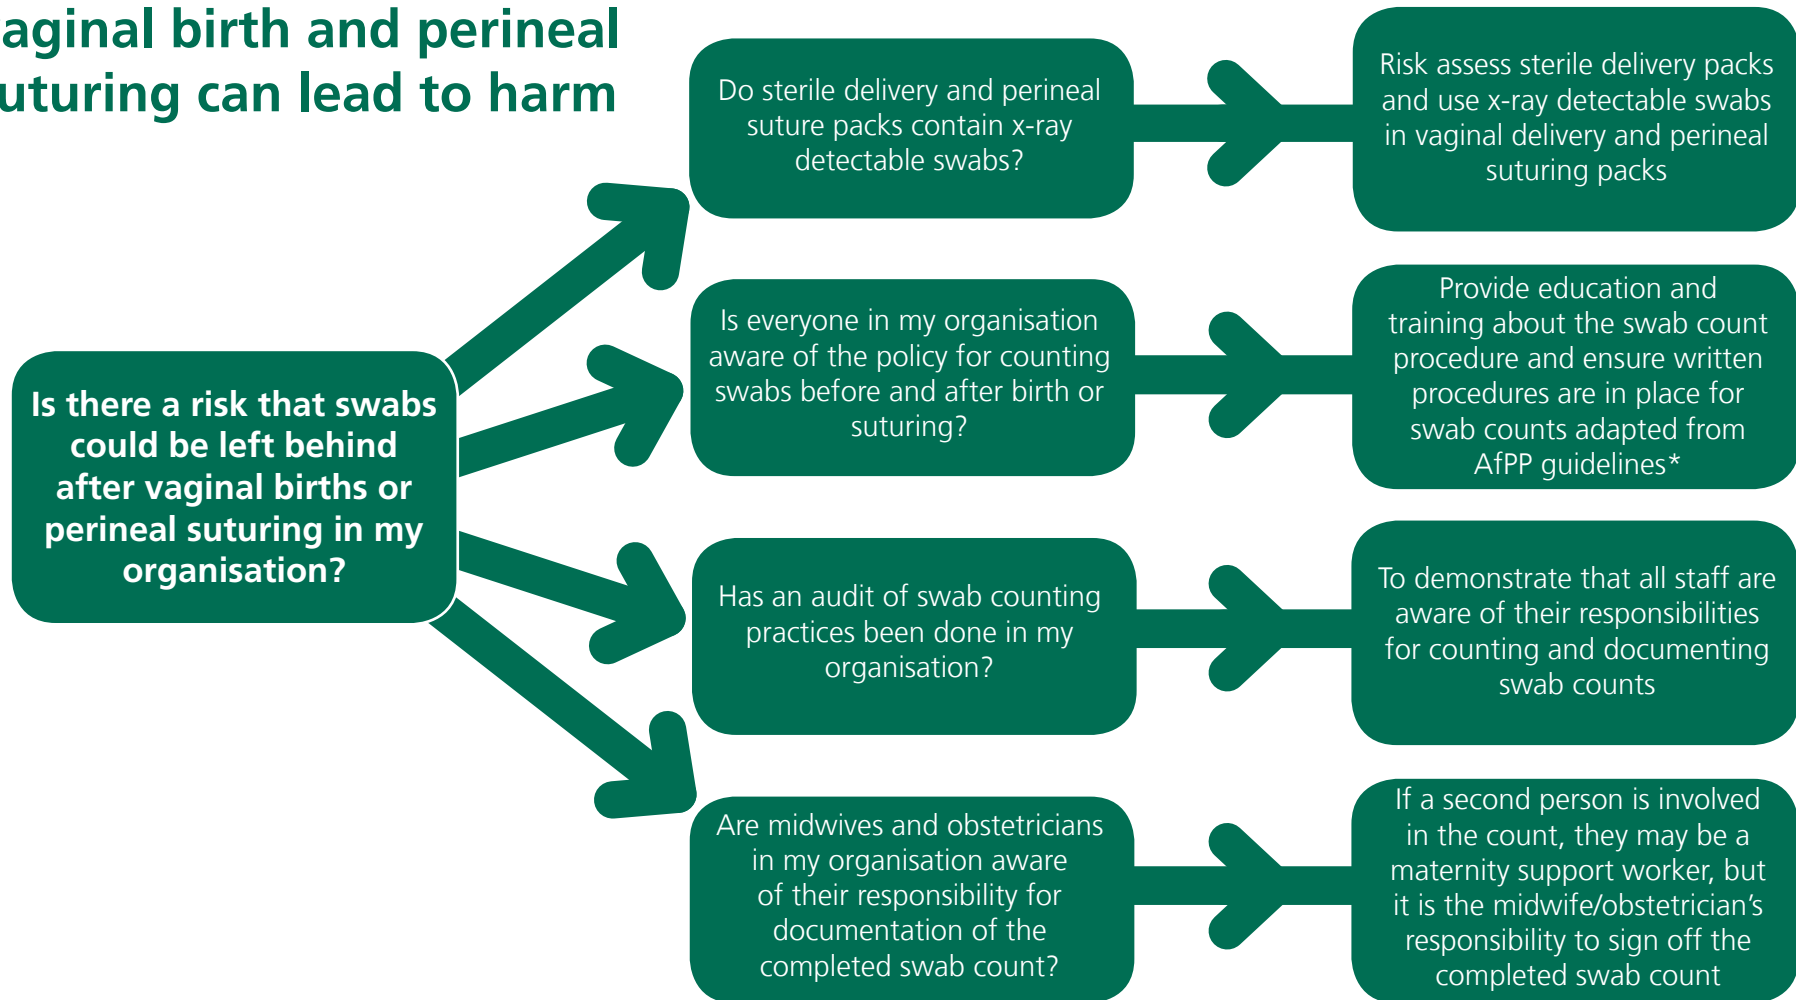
aginal birth and perineal uturing can lead to harm

Is there a risk that swabs could be left behind after vaginal births or perineal suturing in my organisation?

Do sterile delivery and perineal suture packs contain x-ray detectable swabs?

Risk assess sterile delivery packs and use x-ray detectable swabs in vaginal delivery and perineal suturing packs

Is everyone in my organisation aware of the policy for counting swabs before and after birth or suturing?

Provide education and training about the swab count procedure and ensure written procedures are in place for swab counts adapted from AfPP guidelines*

Has an audit of swab counting practices been done in my organisation?

To demonstrate that all staff are aware of their responsibilities for counting and documenting swab counts

Are midwives and obstetricians in my organisation aware of their responsibility for documentation of the completed swab count?

If a second person is involved in the count, they may be a maternity support worker, but it is the midwife/obstetrician's responsibility to sign off the completed swab count